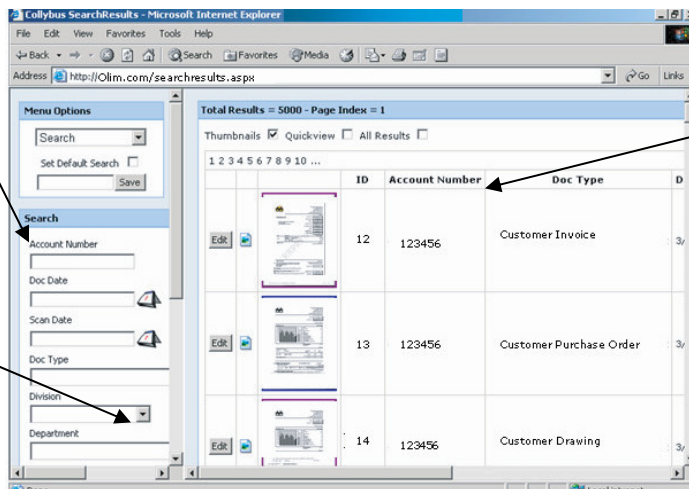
Collybus SearchResults - Microsoft Internet Explorer

File Edit View Favorites Tools Help

Back Search Favorites Media

Address http://Olim.com/searchresults.aspx Go Links

Menu Options

Search

Set Default Search

Save

Search

Account Number

Doc Date

Scan Date

Doc Type

Division

Department

Total Results = 5000 - Page Index = 1

Thumbnails Quickview All Results

1 2 3 4 5 6 7 8 9 10 ...

| | | | ID | Account Number | Doc Type | D |
|---|---|---|---|---|---|---|
| Edit | | | 12 | 123456 | Customer Invoice | 3/ |
| Edit | | | 13 | 123456 | Customer Purchase Order | 3/ |
| Edit | | | 14 | 123456 | Customer Drawing | 3/ |